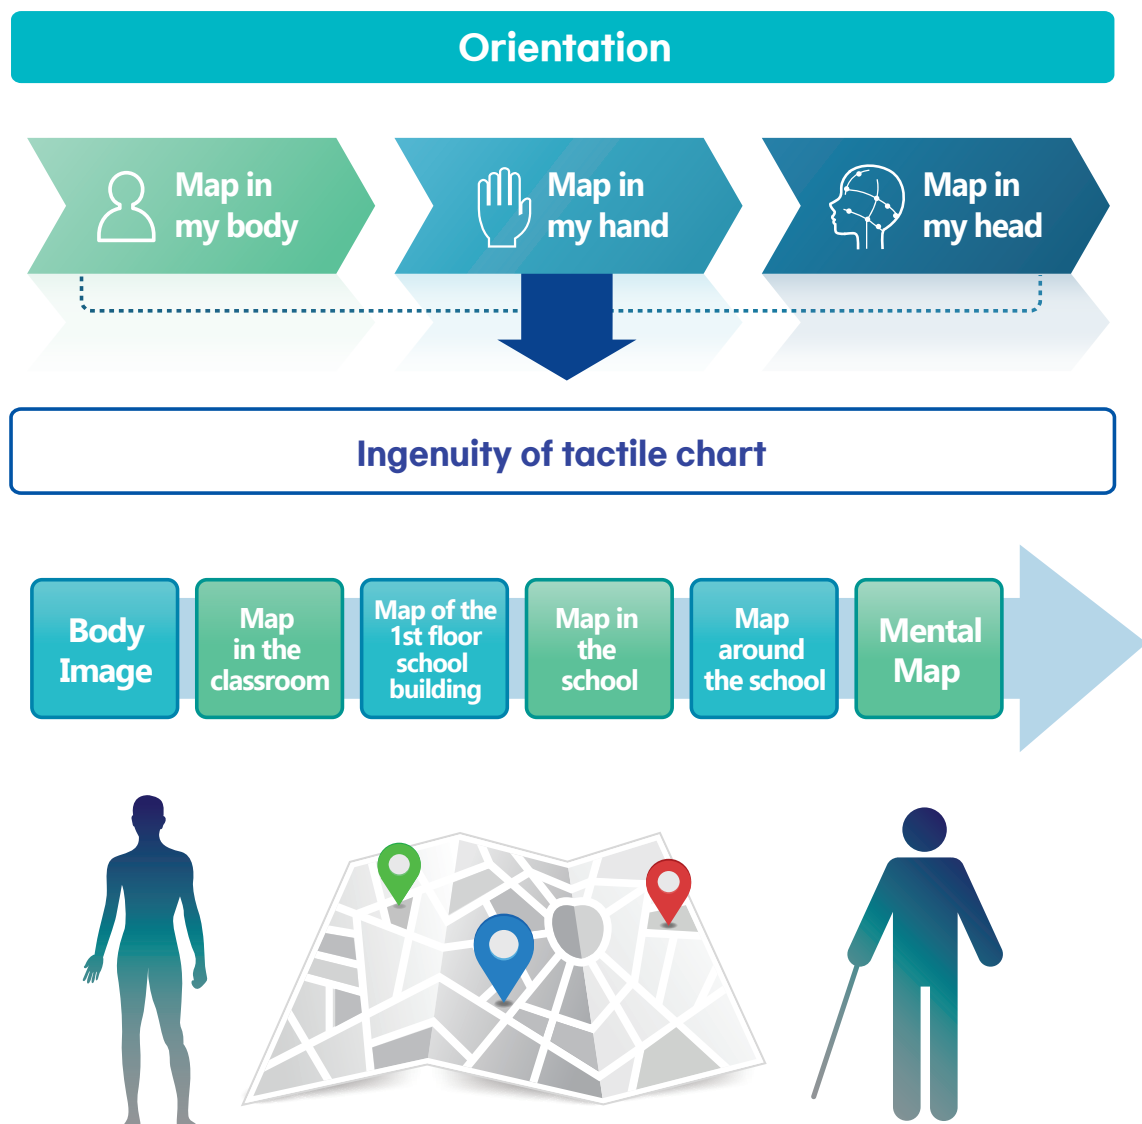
Orientation

Map in my body

Map in my hand

Map in my head

Ingenuity of tactile chart

Body Image

Map in the classroom

Map of the 1st floor school building

Map in the school

Map around the school

Mental Map